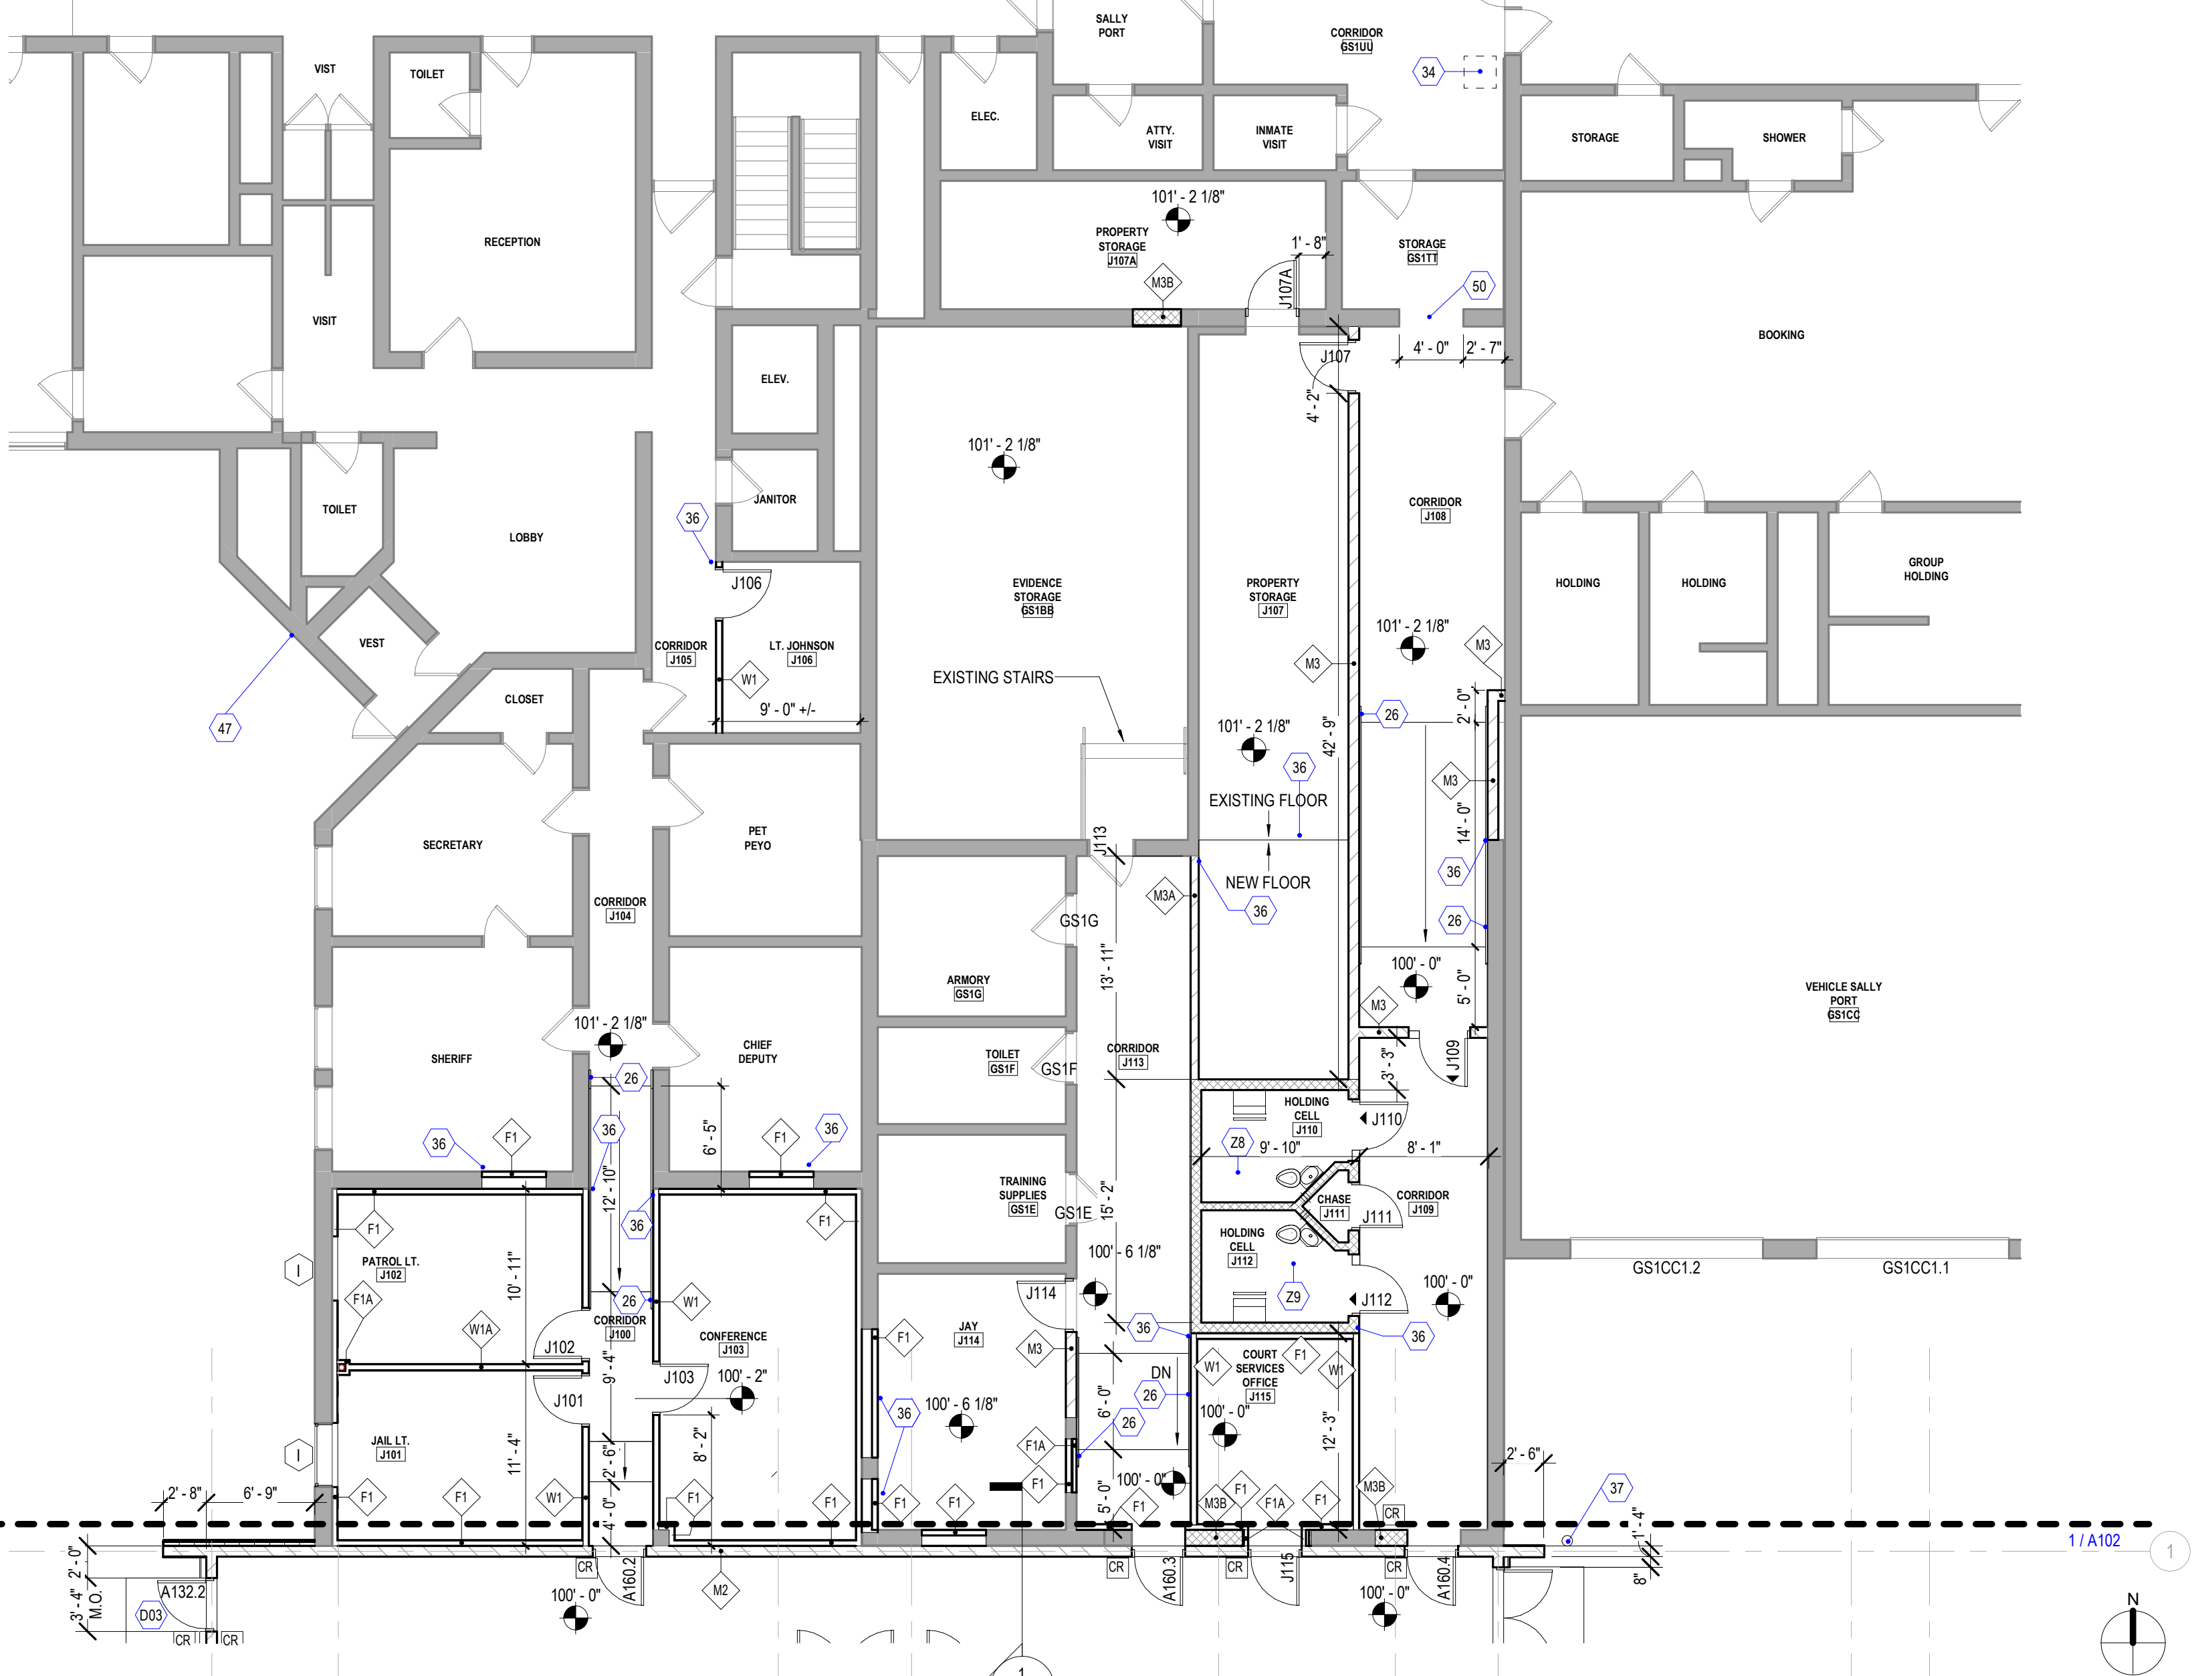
SALLY PORT
CORRIDOR GS1UU
34
VISIT
TOILET
ELEC.
ATTY. VISIT
INMATE VISIT
STORAGE
SHOWER
101' - 2 1/8"
PROPERTY STORAGE J107A
1' - 8"
STORAGE GS1TT
RECEPTION
M3B
J107A
50
VISIT
BOOKING
J107
4' - 0"
2' - 7"
ELEV.
4' - 2"
101' - 2 1/8"
TOILET
JANITOR
CORRIDOR J108
LOBBY
36
EVIDENCE STORAGE GS1BB
PROPERTY STORAGE J107
HOLDING
HOLDING
GROUP HOLDING
J106
VEST
CORRIDOR J105
LT. JOHNSON J106
101' - 2 1/8"
M3
M3
W1
EXISTING STAIRS
47
CLOSET
9' - 0" +/-
26
2' - 0"
101' - 2 1/8"
42' - 9"
M3
36
EXISTING FLOOR
14' - 0"
SECRETARY
PET PEYO
J113
M3A
NEW FLOOR
36
36
GS1G
26
CORRIDOR J104
13' - 11"
100' - 0"
ARMORY GS1G
5' - 0"
VEHICLE SALLY PORT GS1CC
M3
101' - 2 1/8"
CHIEF DEPUTY
CORRIDOR J113
J109
SHERIFF
TOILET GS1F
GS1F
26
3' - 3"
6' - 5"
HOLDING CELL J110
J110
36
F1
F1
36
36
Z8
9' - 10"
8' - 1"
TRAINING SUPPLIES GS1E
CHASE J111
CORRIDOR J109
F1
12' - 10"
15' - 2"
J111
36
F1
GS1E
HOLDING CELL J112
PATROL LT. J102
10' - 11"
100' - 6 1/8"
GS1CC1.2
GS1CC1.1
I
100' - 0"
J114
F1A
26
W1
Z9
J112
W1A
CORRIDOR J100
36
36
J102
CONFERENCE J103
F1
JAY J114
M3
COURT SERVICES OFFICE J115
W1
F1
W1
9' - 4"
J103
100' - 2"
DN
J101
26
36
100' - 6 1/8"
6' - 0"
100' - 0"
26
JAIL LT. J101
11' - 4"
8' - 2"
12' - 3"
I
2' - 6"
F1A
2' - 6"
100' - 0"
F1
37
2' - 8"
6' - 9"
F1
F1
W1
F1
F1
F1
F1
F1
M3B
F1
F1A
F1
M3B
4' - 0"
5' - 0"
F1
CR
1' - 4"
1 / A102
2' - 0"
CR
CR
CR
CR
1
3' - 4" M.O.
A132.2
100' - 0"
A160.2
M2
A160.3
J115
100' - 0"
A160.4
8"
D03
CR
CR
N
1